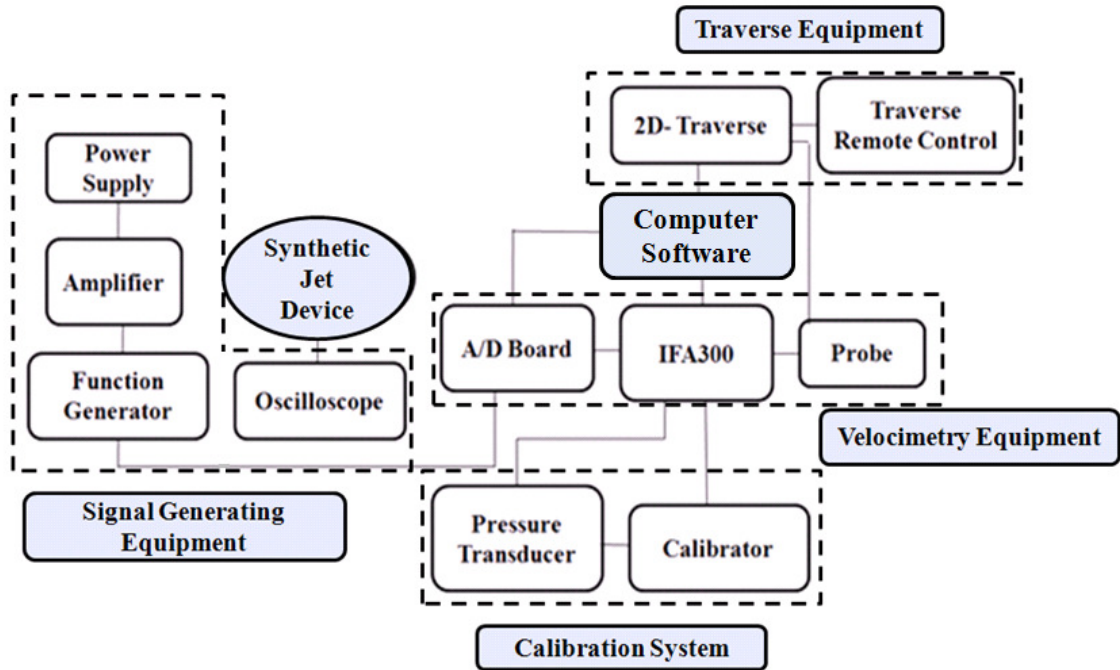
Traverse Equipment

2D- Traverse

Traverse Remote Control

Power Supply

Amplifier

Function Generator

Synthetic Jet Device

Oscilloscope

Computer Software

A/D Board

IFA300

Probe

Velocimetry Equipment

Signal Generating Equipment

Pressure Transducer

Calibrator

Calibration System